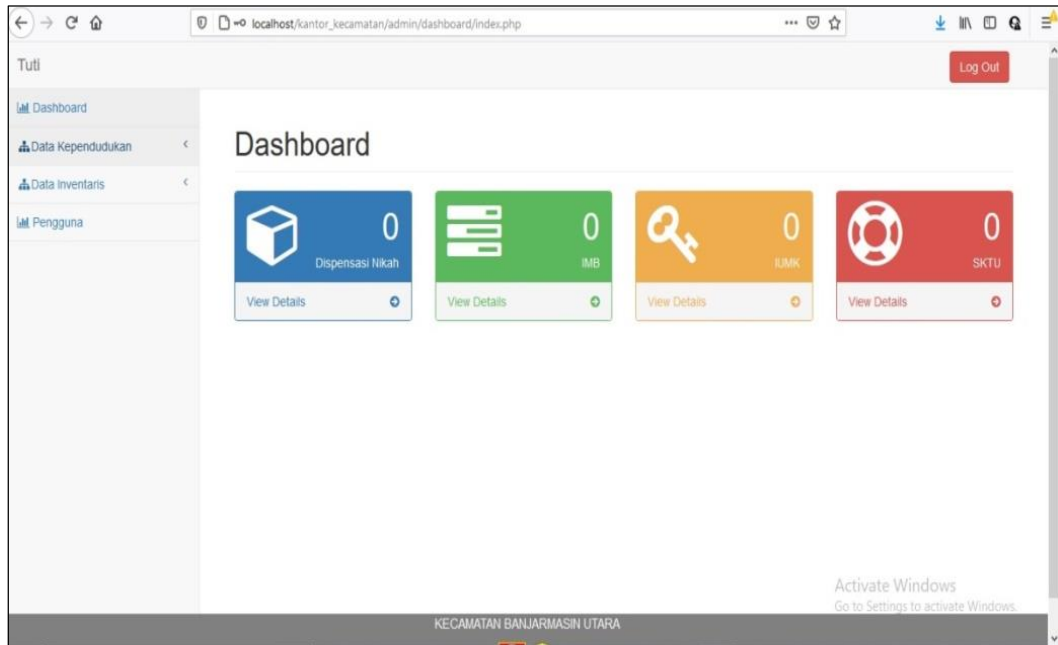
localhost/kantor_kecamatan/admin/dashboard/index.php

Tuti

Log Out

Dashboard

Data Kependudukan

Data Inventaris

Pengguna

Dashboard

0
Dispensasi Nikah
View Details

0
IMB
View Details

0
IUMK
View Details

0
SKTU
View Details

Activate Windows
Go to Settings to activate Windows.

KECAMATAN BANJARMASIN UTARA